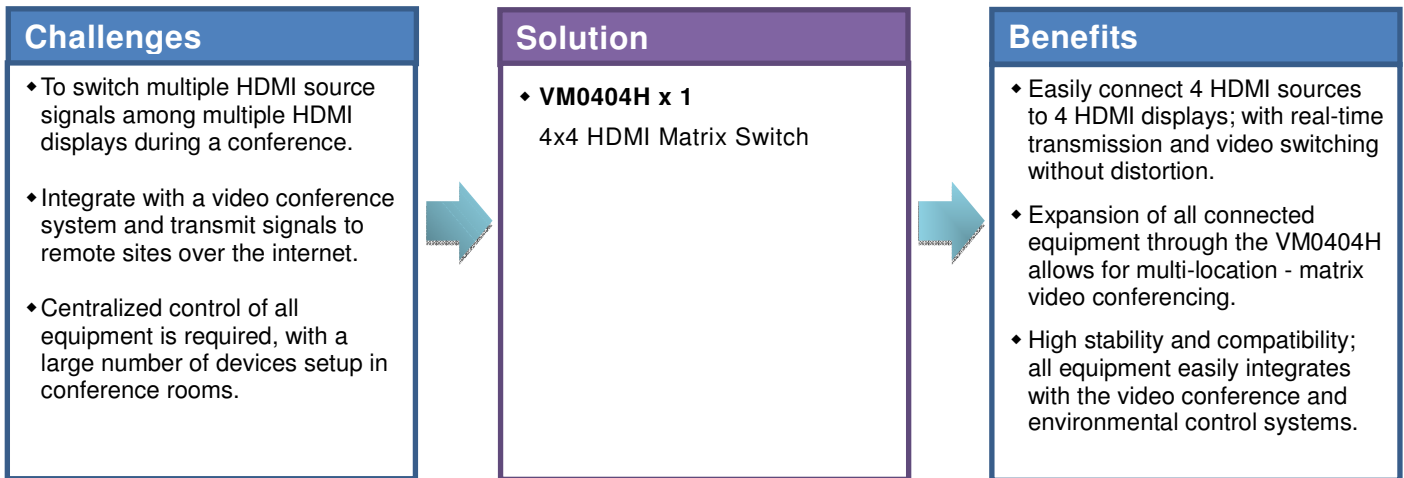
Challenges

◆ To switch multiple HDMI source signals among multiple HDMI displays during a conference.

◆ Integrate with a video conference system and transmit signals to remote sites over the internet.

◆ Centralized control of all equipment is required, with a large number of devices setup in conference rooms.

Solution

◆ **VM0404H x 1**

4x4 HDMI Matrix Switch

Benefits

◆ Easily connect 4 HDMI sources to 4 HDMI displays; with real-time transmission and video switching without distortion.

◆ Expansion of all connected equipment through the VM0404H allows for multi-location - matrix video conferencing.

◆ High stability and compatibility; all equipment easily integrates with the video conference and environmental control systems.